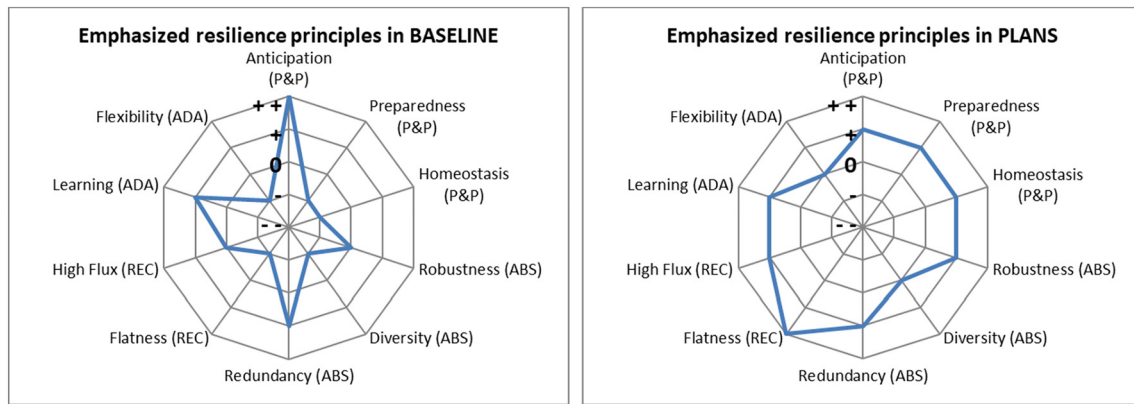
Emphasized resilience principles in BASELINE

Anticipation (P&P)
Preparedness (P&P)
Homeostasis (P&P)
Robustness (ABS)
Diversity (ABS)
Redundancy (ABS)
Flatness (REC)
High Flux (REC)
Learning (ADA)
Flexibility (ADA)
+ +
+
0
-
- -

Emphasized resilience principles in PLANS

Anticipation (P&P)
Preparedness (P&P)
Homeostasis (P&P)
Robustness (ABS)
Diversity (ABS)
Redundancy (ABS)
Flatness (REC)
High Flux (REC)
Learning (ADA)
Flexibility (ADA)
+ +
+
0
-
- -